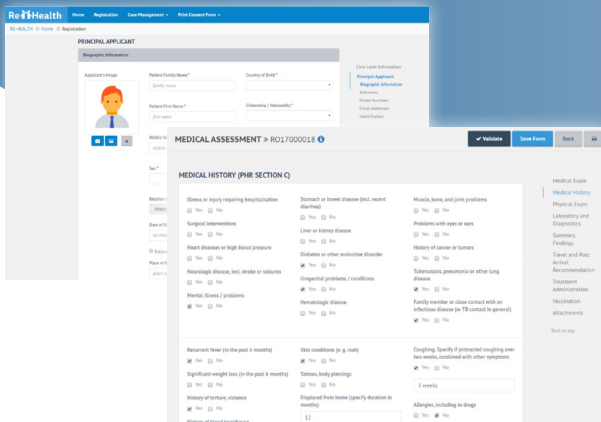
Re Health Home Registration Case Management ▾ Print Consent Form ▾

RE-HEALTH ⊙ Home ⊙ Registration

PRINCIPAL APPLICANT

Biographic Information

Applicant's Image

Patient Family Name *
family name

Country of Birth *

Patient First Name *
first name

Citizenship / Nationality *

Middle N

Sex *

Relation

Date of B

Place of B

Case Level Information
Principal Applicant
Biographic Information
Addresses
Phone Numbers
Email Addresses
Identification

MEDICAL ASSESSMENT » RO17000018

✔ Validate Save Form Back

MEDICAL HISTORY (PHR SECTION C)

Illness or injury requiring hospitalisation
Yes No

Surgical interventions
Yes No

Heart diseases or high blood pressure
Yes No

Neurologic disease, incl. stroke or seizures
Yes No

Mental illness / problems
Yes No

Stomach or bowel disease (incl. recent diarrhea)
Yes No

Liver or kidney disease
Yes No

Diabetes or other endocrine disorder
Yes No

Urogenital problems / conditions
Yes No

Hematologic disease
Yes No

Muscle, bone, and joint problems
Yes No

Problems with eyes or ears
Yes No

History of cancer or tumors
Yes No

Tuberculosis, pneumonia or other lung disease
Yes No

Family member or close contact with an infectious disease (or TB contact in general)
Yes No

Recurrent fever (in the past 6 months)
Yes No

Significant weight loss (in the past 6 months)
Yes No

History of torture, violence
Yes No

History of blood transfusion

Skin conditions (e.g. rash)
Yes No

Tattoos, body piercings
Yes No

Displaced from home (specify duration in months)
12

Coughing. Specify if protracted coughing over two weeks, combined with other symptoms
Yes No
3 weeks

Allergies, including to drugs
Yes No

Medical Exam
Medical History
Physical Exam
Laboratory and Diagnostics
Summary Findings
Travel and Post Arrival Recommendation
Treatment Administration
Vaccination
Attachments

Back to top